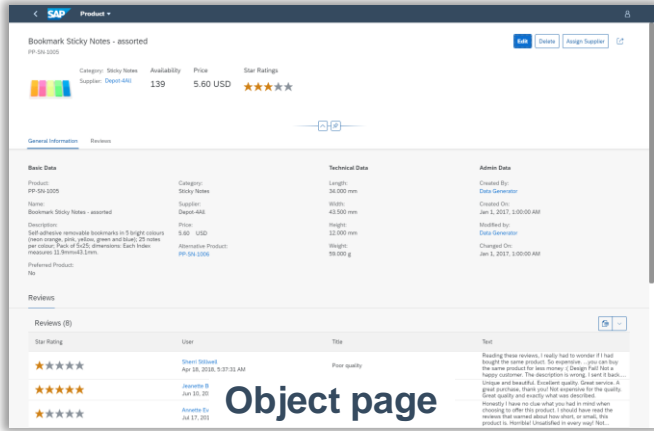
SAP Product

Bookmark Sticky Notes - assorted
PP-SN-1005

Edit Delete Assign Supplier

Category: Sticky Notes
Supplier: Depot-4All

Availability
139

Price
5.60 USD

Star Ratings

General Information Reviews

Basic Data

Product:
PP-SN-1005

Name:
Bookmark Sticky Notes - assorted

Description:
Self-adhesive removable bookmarks in 5 bright colours (neon orange, pink, yellow, green and blue); 25 notes per colour; Pack of 5x25; dimensions: Each index measures 11.9mmx43.1mm

Preferred Product:
No

Category:
Sticky Notes

Supplier:
Depot-4All

Price:
5.60 USD

Alternative Product:
PP-SN-1006

Technical Data

Length:
34.000 mm

Width:
43.500 mm

Height:
12.000 mm

Weight:
59.000 g

Admin Data

Created By:
Data Generator

Created On:
Jan 1, 2017, 1:00:00 AM

Modified by:
Data Generator

Changed On:
Jan 1, 2017, 1:00:00 AM

Reviews

Reviews (8)

| Star Rating | User | Title | Text |
|---|---|---|---|
| | Sherri Stillwell Apr 16, 2018, 5:37:31 AM | Poor quality | Reading these reviews, I really had to wonder if I had bought the same product. So expensive ...you can buy the same product for less money :-( Design Fail! Not a happy customer. The description is wrong, I sent it back.... |
| | Jeanette B Jun 20, 20 | | Unique and beautiful. Excellent quality. Great service. A great purchase, thank you! Not expensive for the quality. Great quality and exactly what was described. |
| | Annette Ev Jul 17, 201 | | Honestly I have no clue what you had in mind when choosing to offer this product. I should have read the reviews that warned about how short, or small, this product is. Horrible! Unsatisfied in every way! Not... |

Object page